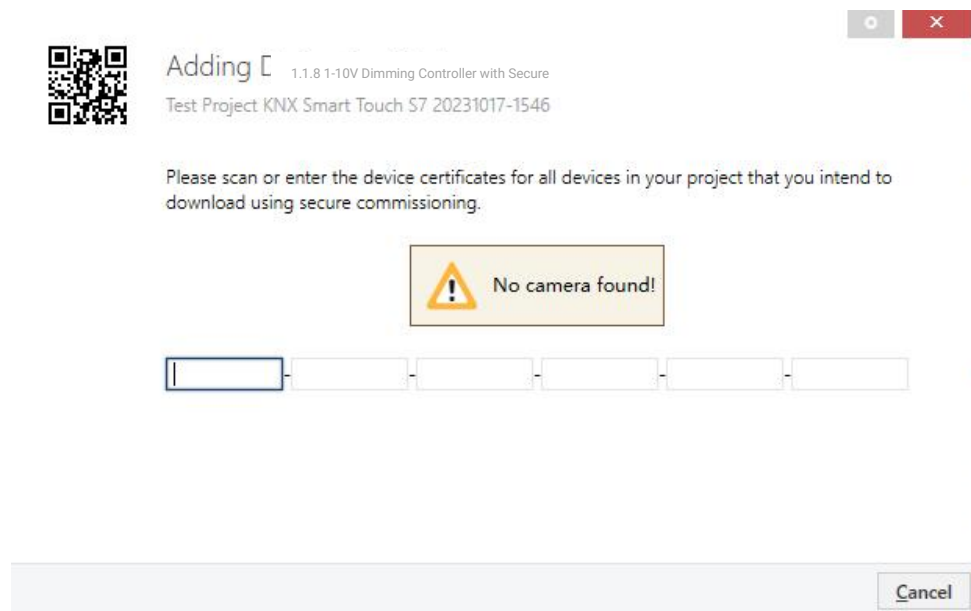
Adding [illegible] 1.1.8 1-10V Dimming Controller with Secure

Test Project KNX Smart Touch S7 20231017-1546

Please scan or enter the device certificates for all devices in your project that you intend to download using secure commissioning.

No camera found!

- - - - -

Cancel